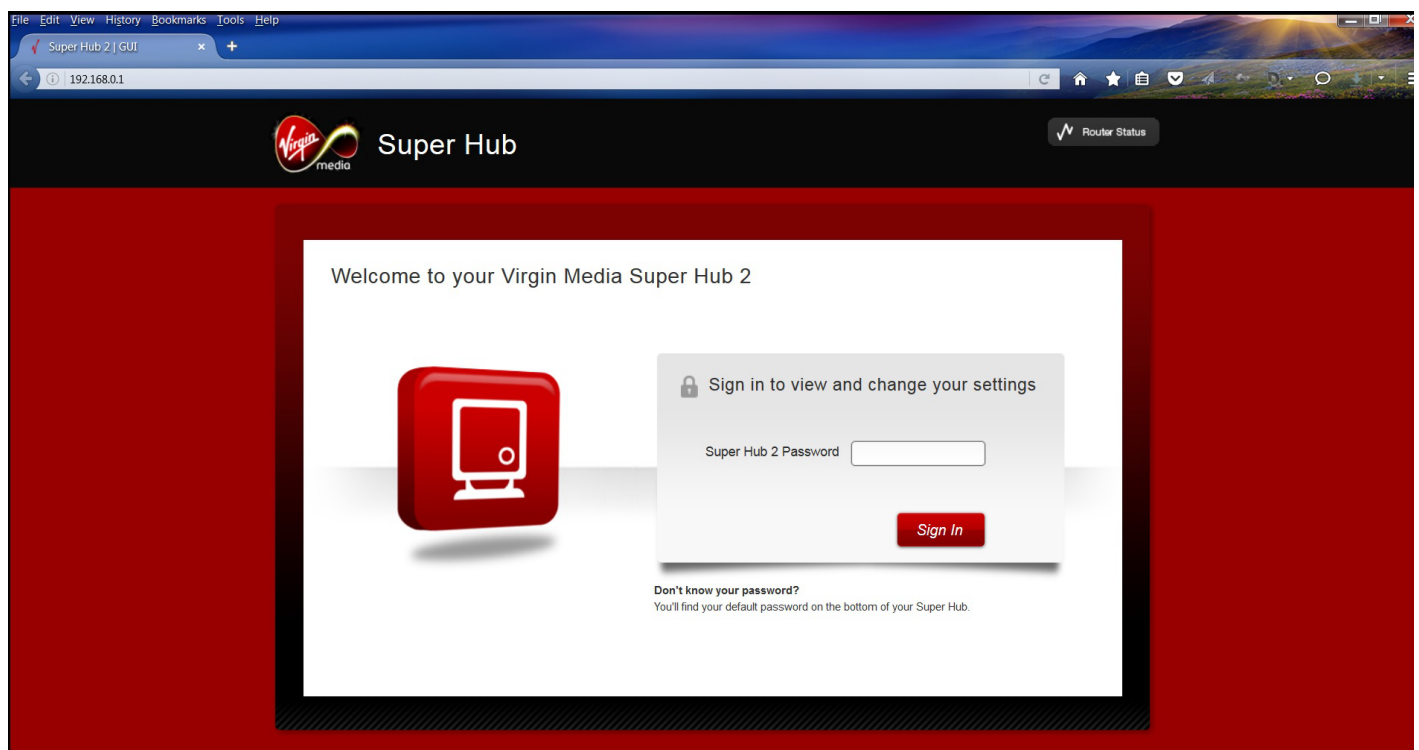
File Edit View History Bookmarks Tools Help

Super Hub 2 | GUI

192.168.0.1

Virgin media

Super Hub

Router Status

Welcome to your Virgin Media Super Hub 2

Sign in to view and change your settings

Super Hub 2 Password

Sign In

Don't know your password?
You'll find your default password on the bottom of your Super Hub.